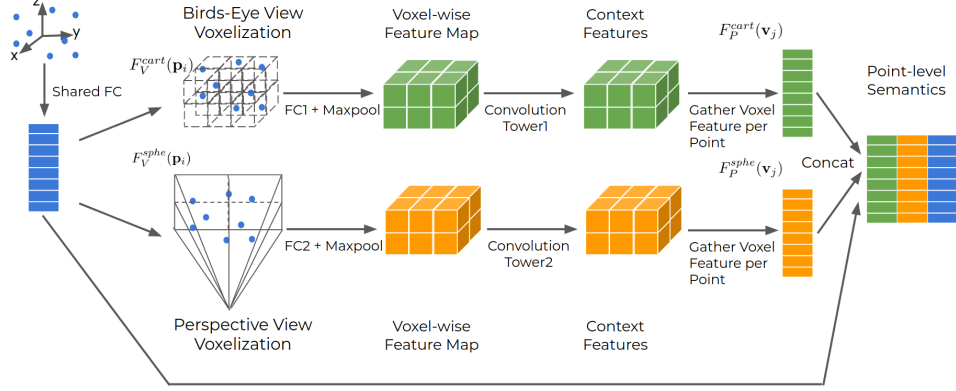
z
y
x

Shared FC

Birds-Eye View Voxelization

$F_V^{cart}(\mathbf{p}_i)$

FC1 + Maxpool

Voxel-wise Feature Map

Convolution Tower1

Context Features

$F_P^{cart}(\mathbf{v}_j)$

Gather Voxel Feature per Point

Point-level Semantics

Concat

$F_V^{sphe}(\mathbf{p}_i)$

FC2 + Maxpool

Convolution Tower2

$F_P^{sphe}(\mathbf{v}_j)$

Gather Voxel Feature per Point

Perspective View Voxelization

Voxel-wise Feature Map

Context Features